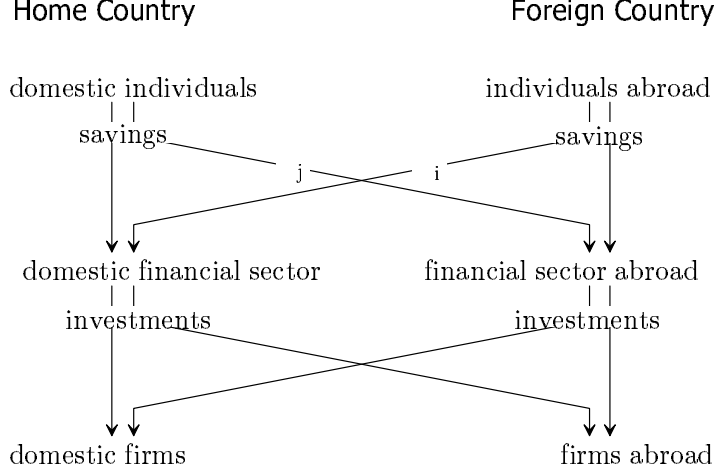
Home Country

Foreign Country

domestic individuals

individuals abroad

savings

savings

j

i

domestic financial sector

financial sector abroad

investments

investments

domestic firms

firms abroad